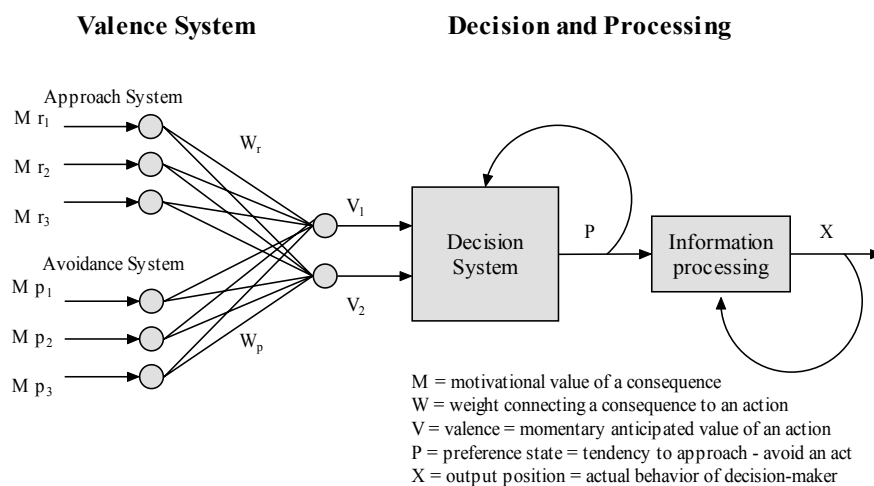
Valence System

Decision and Processing

Approach System

M $r_1$

M $r_2$

M $r_3$

$W_r$

Avoidance System

M $p_1$

M $p_2$

M $p_3$

$W_p$

$V_1$

$V_2$

Decision System

P

Information processing

X

M = motivational value of a consequence
W = weight connecting a consequence to an action
V = valence = momentary anticipated value of an action
P = preference state = tendency to approach - avoid an act
X = output position = actual behavior of decision-maker